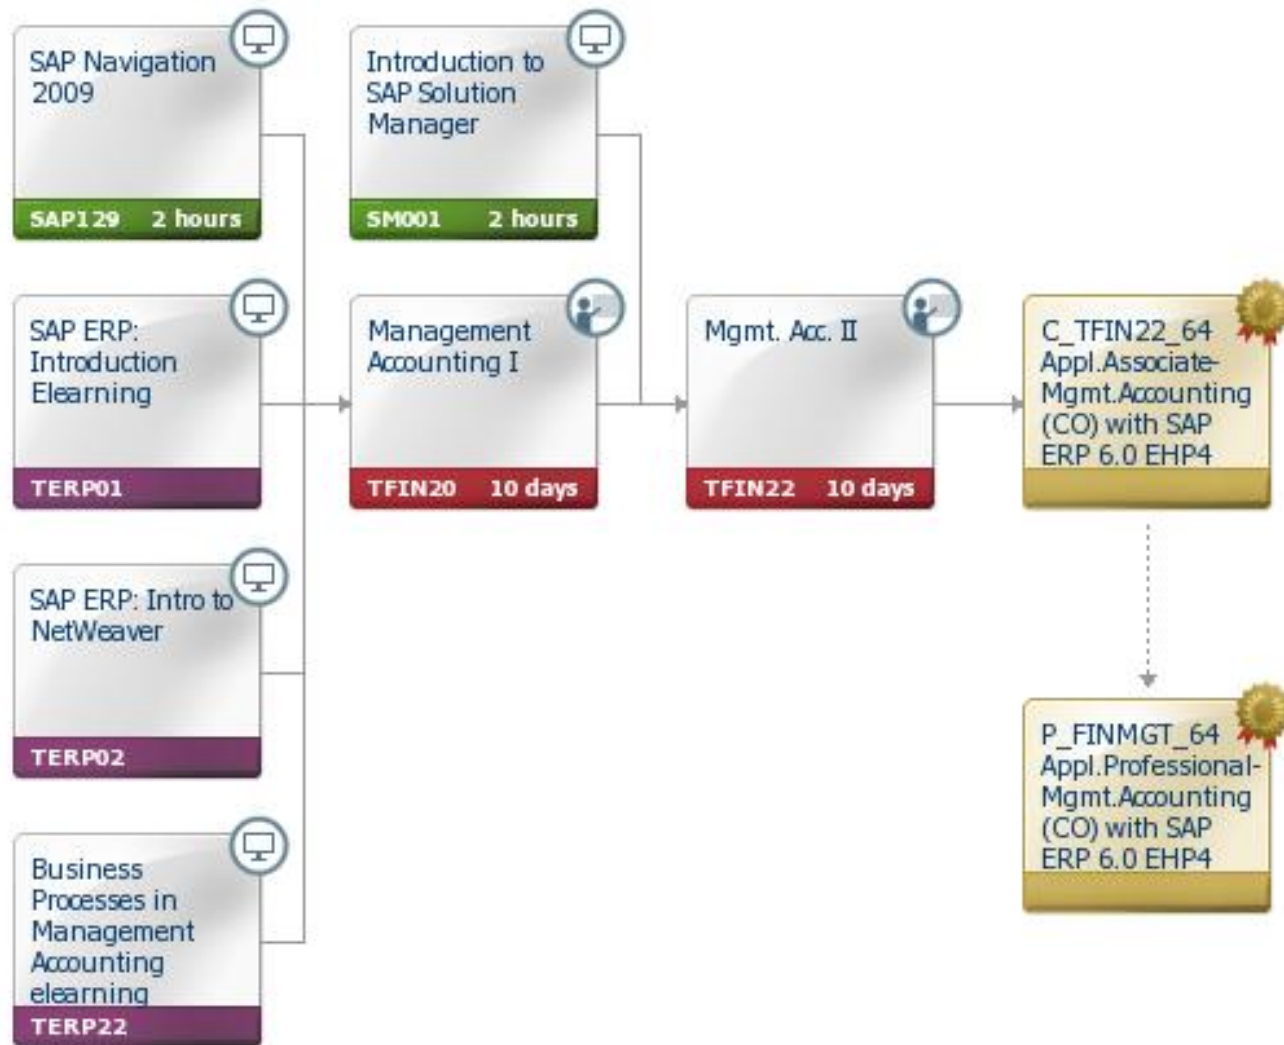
SAP Navigation 2009

SAP129 2 hours

SAP ERP: Introduction Elearning

TERP01

SAP ERP: Intro to NetWeaver

TERP02

Business Processes in Management Accounting elearning

TERP22

Introduction to SAP Solution Manager

SM001 2 hours

Management Accounting I

TFIN20 10 days

Mgmt. Acc. II

TFIN22 10 days

C_TFIN22_64 Appl.Associate-Mgmt.Accounting (CO) with SAP ERP 6.0 EHP4

P_FINMGT_64 Appl.Professional-Mgmt.Accounting (CO) with SAP ERP 6.0 EHP4